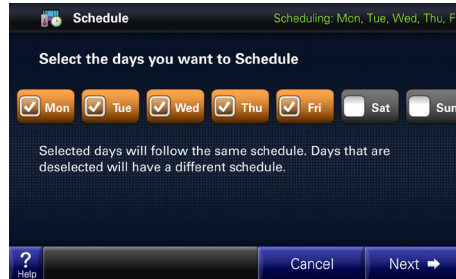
Schedule

Scheduling: Mon, Tue, Wed, Thu, F

Select the days you want to Schedule

Mon Tue Wed Thu Fri Sat Sun

Selected days will follow the same schedule. Days that are deselected will have a different schedule.

?
Help

Cancel

Next ➡